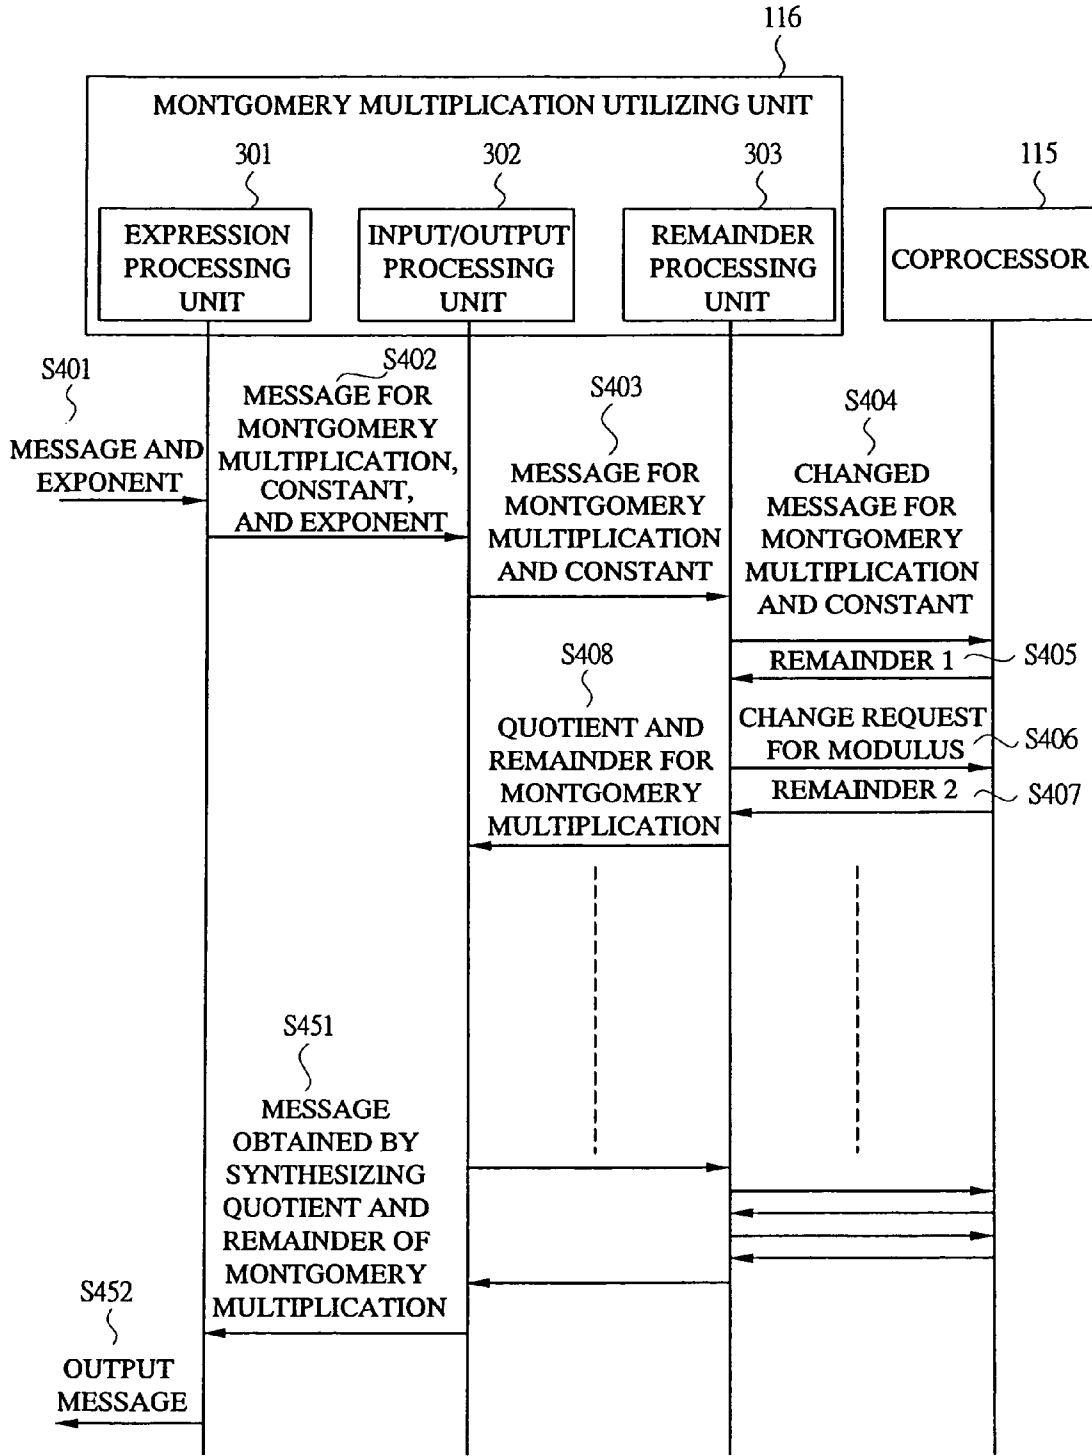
116

MONTGOMERY MULTIPLICATION UTILIZING UNIT

301

EXPRESSION PROCESSING UNIT

302

INPUT/OUTPUT PROCESSING UNIT

303

REMAINDER PROCESSING UNIT

115

COPROCESSOR

S401

MESSAGE AND EXPONENT

S402

MESSAGE FOR MONTGOMERY MULTIPLICATION, CONSTANT, AND EXPONENT

S403

MESSAGE FOR MONTGOMERY MULTIPLICATION AND CONSTANT

S404

CHANGED MESSAGE FOR MONTGOMERY MULTIPLICATION AND CONSTANT

REMAINDER 1

S405

S408

QUOTIENT AND REMAINDER FOR MONTGOMERY MULTIPLICATION

CHANGE REQUEST FOR MODULUS

S406

REMAINDER 2

S407

S451

MESSAGE OBTAINED BY SYNTHESIZING QUOTIENT AND REMAINDER OF MONTGOMERY MULTIPLICATION

S452

OUTPUT MESSAGE